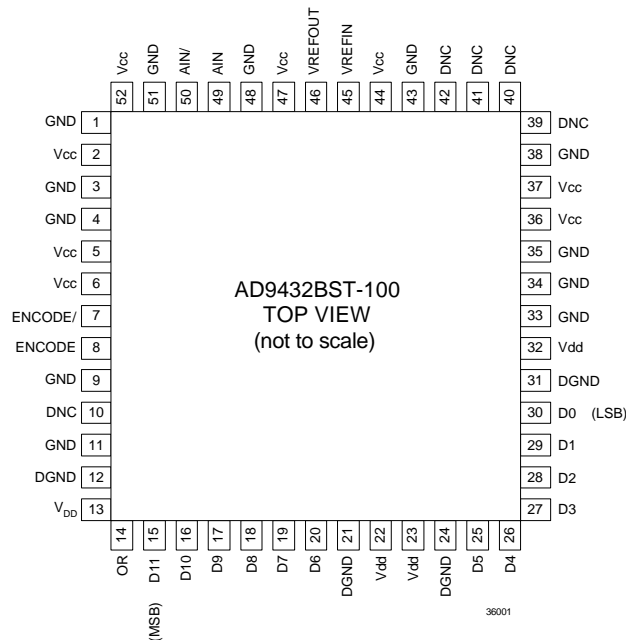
Vcc 52
GND 51
AIN/ 50
AIN 49
GND 48
Vcc 47
VREFOUT 46
VREFIN 45
Vcc 44
GND 43
DNC 42
DNC 41
DNC 40

GND 1
Vcc 2
GND 3
GND 4
Vcc 5
Vcc 6
ENCODE/ 7
ENCODE 8
GND 9
DNC 10
GND 11
DGND 12
$V_{DD}$ 13

AD9432BST-100
TOP VIEW
(not to scale)

39 DNC
38 GND
37 Vcc
36 Vcc
35 GND
34 GND
33 GND
32 Vdd
31 DGND
30 D0 (LSB)
29 D1
28 D2
27 D3

14 OR
15 D11 (MSB)
16 D10
17 D9
18 D8
19 D7
20 D6
21 DGND
22 Vdd
23 Vdd
24 DGND
25 D5
26 D4

36001